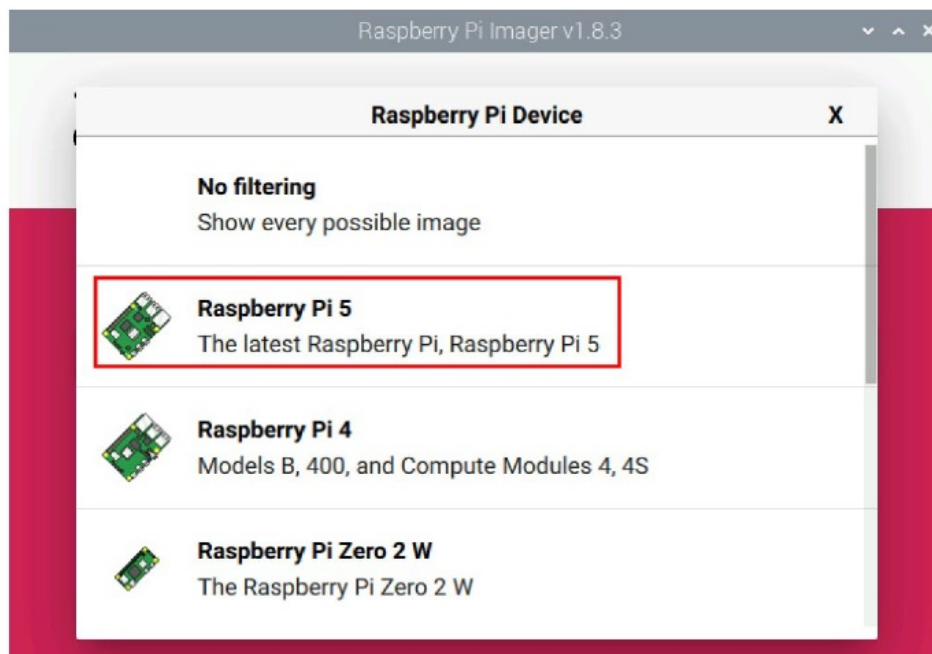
Raspberry Pi Imager v1.8.3

Raspberry Pi Device

X

No filtering
Show every possible image

Raspberry Pi 5
The latest Raspberry Pi, Raspberry Pi 5

Raspberry Pi 4
Models B, 400, and Compute Modules 4, 4S

Raspberry Pi Zero 2 W
The Raspberry Pi Zero 2 W